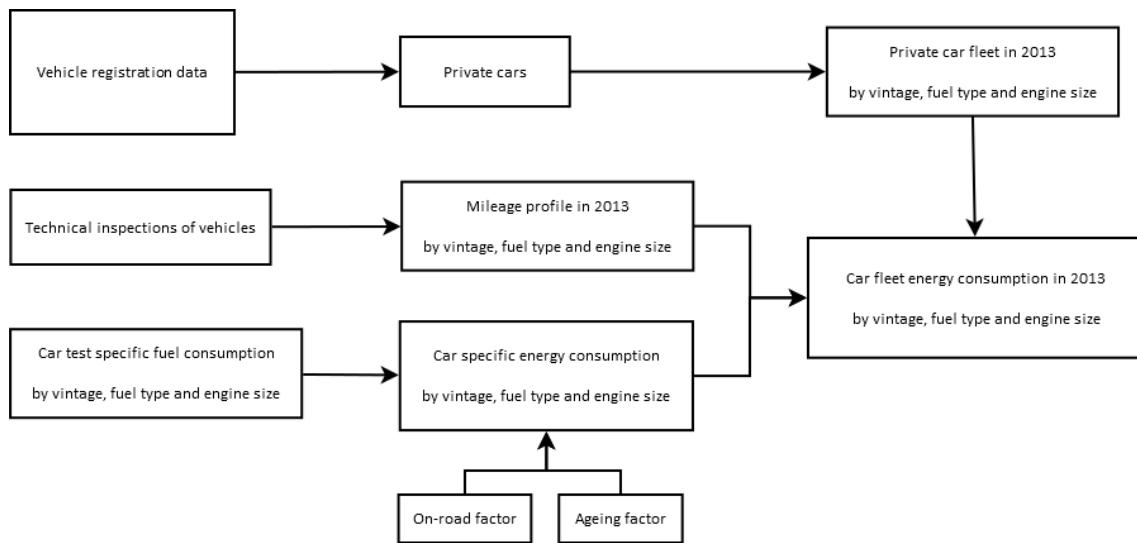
Vehicle registration data

Private cars

Private car fleet in 2013

by vintage, fuel type and engine size

Technical inspections of vehicles

Mileage profile in 2013

by vintage, fuel type and engine size

Car fleet energy consumption in 2013

by vintage, fuel type and engine size

Car test specific fuel consumption

by vintage, fuel type and engine size

Car specific energy consumption

by vintage, fuel type and engine size

On-road factor

Ageing factor